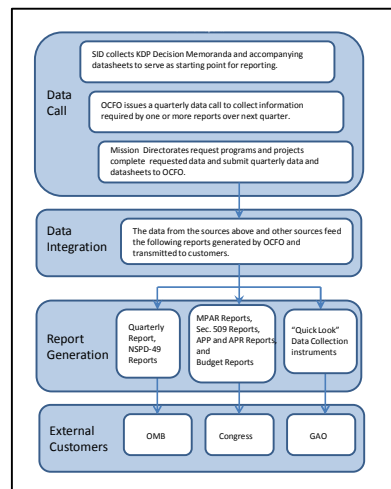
SID collects KDP Decision Memoranda and accompanying datasheets to serve as starting point for reporting.

Data Call

OCFO issues a quarterly data call to collect information required by one or more reports over next quarter.

Mission Directorates request programs and projects complete requested data and submit quarterly data and datasheets to OCFO.

Data Integration

The data from the sources above and other sources feed the following reports generated by OCFO and transmitted to customers.

Report Generation

Quarterly Report, NSPD-49 Reports

MPAR Reports, Sec. 509 Reports, APP and APR Reports, and Budget Reports

"Quick Look" Data Collection instruments

External Customers

OMB

Congress

GAO